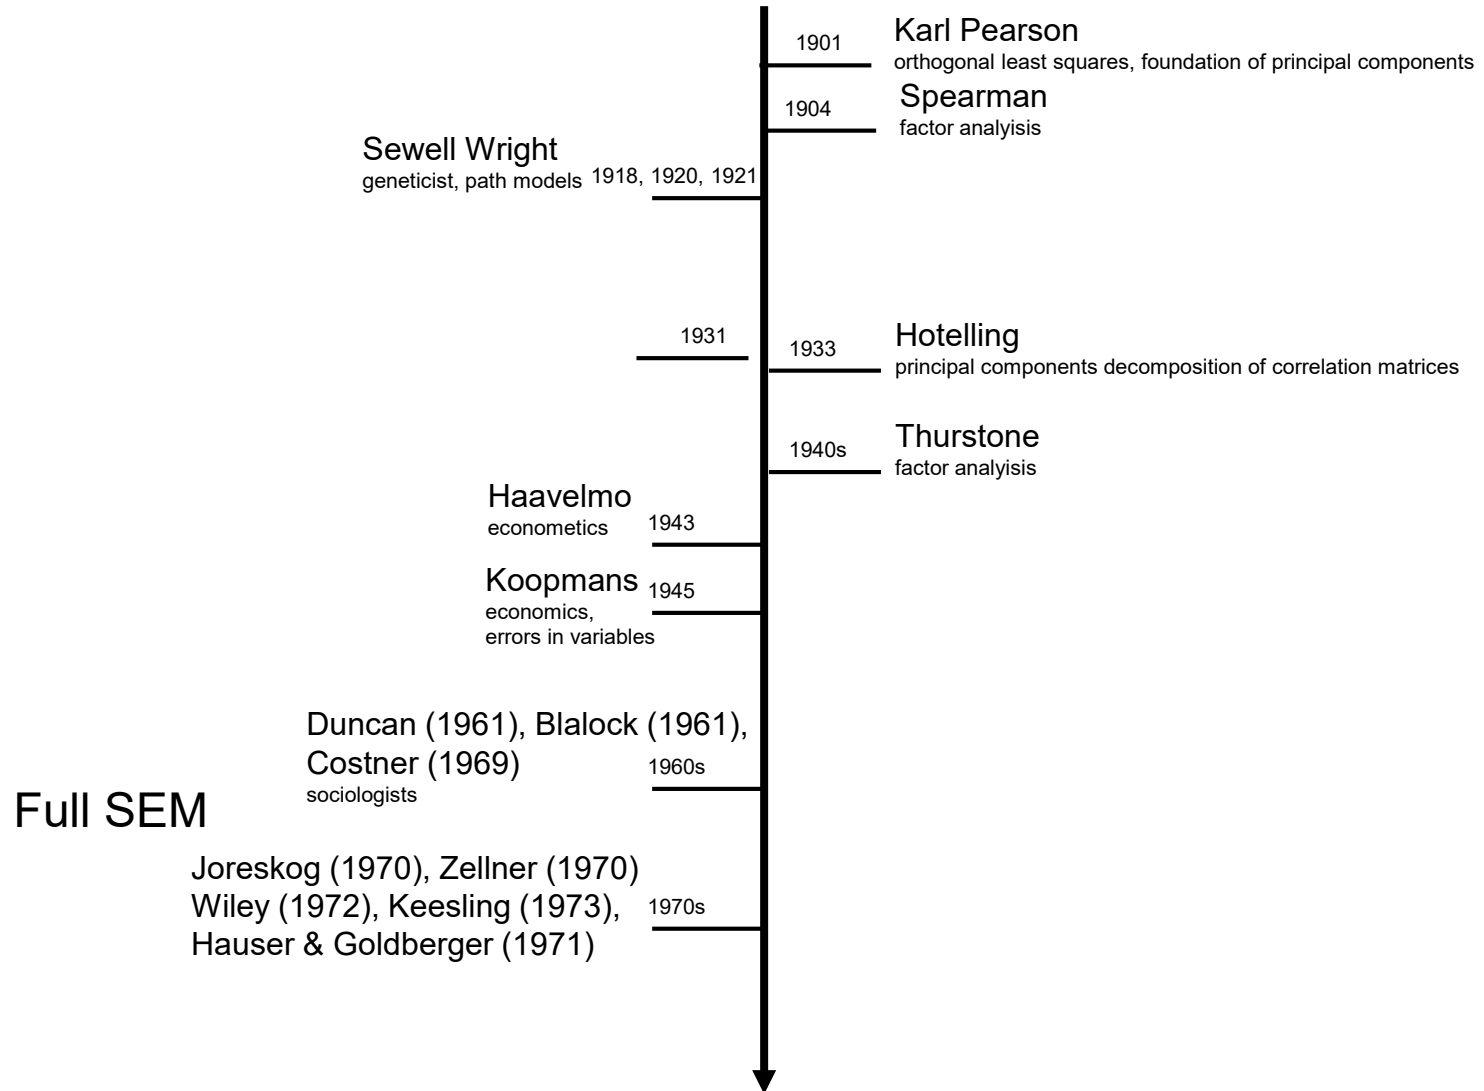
1901 Karl Pearson
orthogonal least squares, foundation of principal components

1904 Spearman
factor analyisis

Sewell Wright
geneticist, path models 1918, 1920, 1921

1931

1933 Hotelling
principal components decomposition of correlation matrices

1940s Thurstone
factor analyisis

Haavelmo
econometics 1943

Koopmans 1945
economics,
errors in variables

Duncan (1961), Blalock (1961),
Costner (1969) 1960s
sociologists

Full SEM

Joreskog (1970), Zellner (1970)
Wiley (1972), Keesling (1973), 1970s
Hauser & Goldberger (1971)